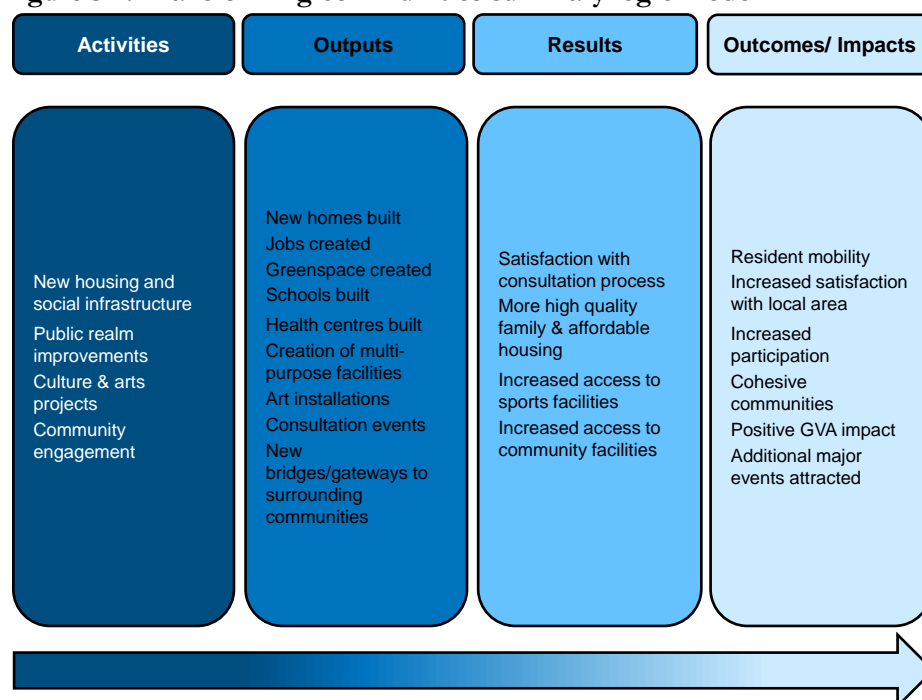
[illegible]

Activities

Outputs

Results

Outcomes/ Impacts

New housing and social infrastructure
Public realm improvements
Culture & arts projects
Community engagement

New homes built
Jobs created
Greenspace created
Schools built
Health centres built
Creation of multi-purpose facilities
Art installations
Consultation events
New bridges/gateways to surrounding communities

Satisfaction with consultation process
More high quality family & affordable housing
Increased access to sports facilities
Increased access to community facilities

Resident mobility
Increased satisfaction with local area
Increased participation
Cohesive communities
Positive GVA impact
Additional major events attracted